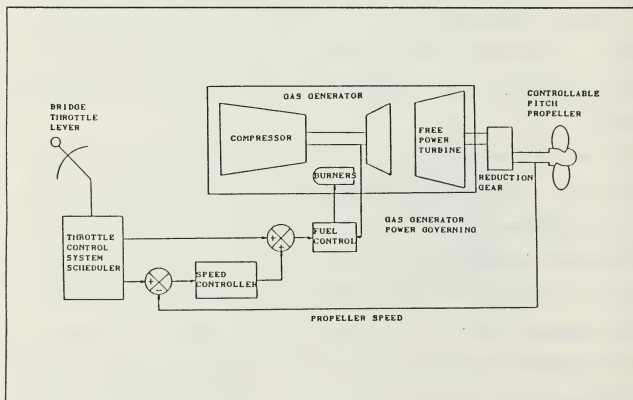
GAS GENERATOR

CONTROLLABLE PITCH PROPELLER

BRIDGE THROTTLE LEVER

COMPRESSOR

FREE POWER TURBINE

BURNERS

REDUCTION GEAR

GAS GENERATOR POWER GOVERNING

THROTTLE CONTROL SYSTEM SCHEDULER

FUEL CONTROL

SPEED CONTROLLER

PROPELLER SPEED